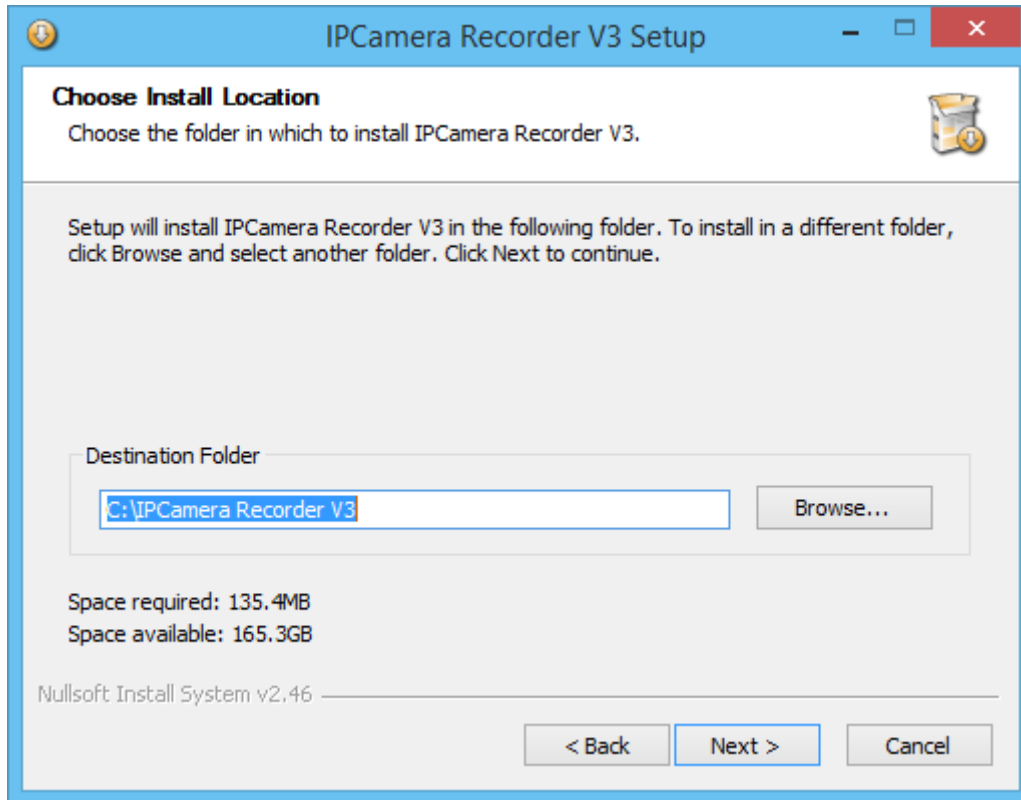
IPCamera Recorder V3 Setup

Choose Install Location

Choose the folder in which to install IPCamera Recorder V3.

Setup will install IPCamera Recorder V3 in the following folder. To install in a different folder, click Browse and select another folder. Click Next to continue.

Destination Folder

C:\IPCamera Recorder V3

Browse...

Space required: 135.4MB
Space available: 165.3GB

Nullsoft Install System v2.46

< Back

Next >

Cancel